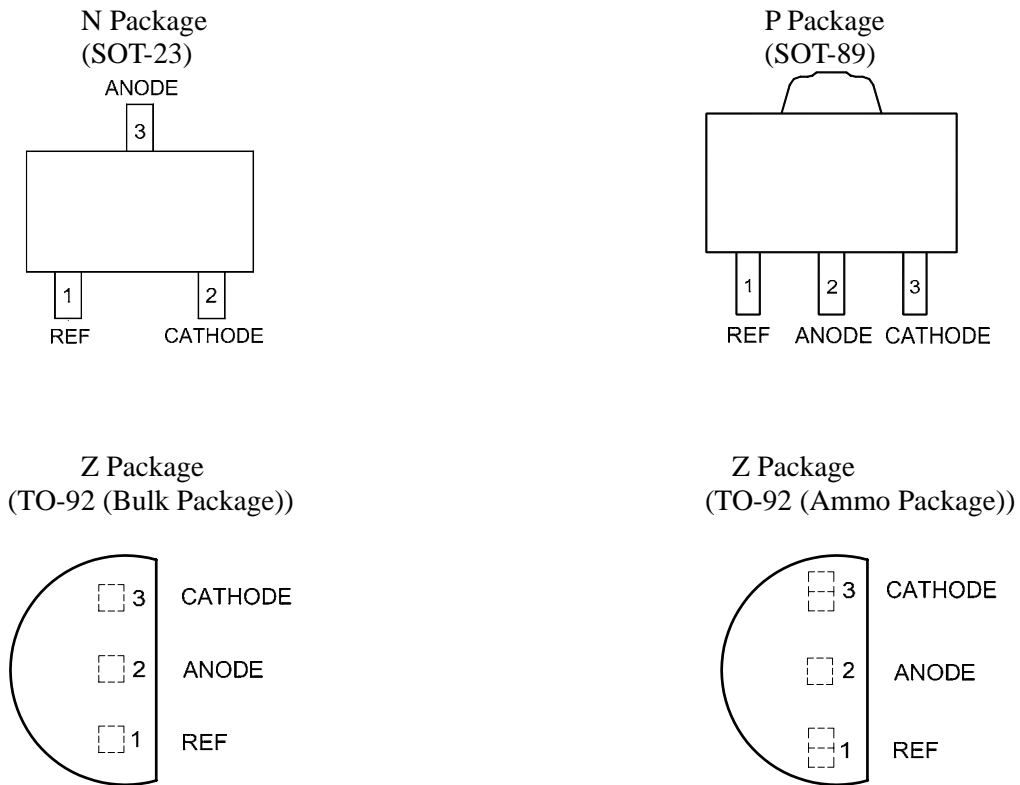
N Package
(SOT-23)

ANODE
3
1
2
REF
CATHODE

P Package
(SOT-89)

1
2
3
REF
ANODE
CATHODE

Z Package
(TO-92 (Bulk Package))

3
CATHODE
2
ANODE
1
REF

Z Package
(TO-92 (Ammo Package))

3
CATHODE
2
ANODE
1
REF